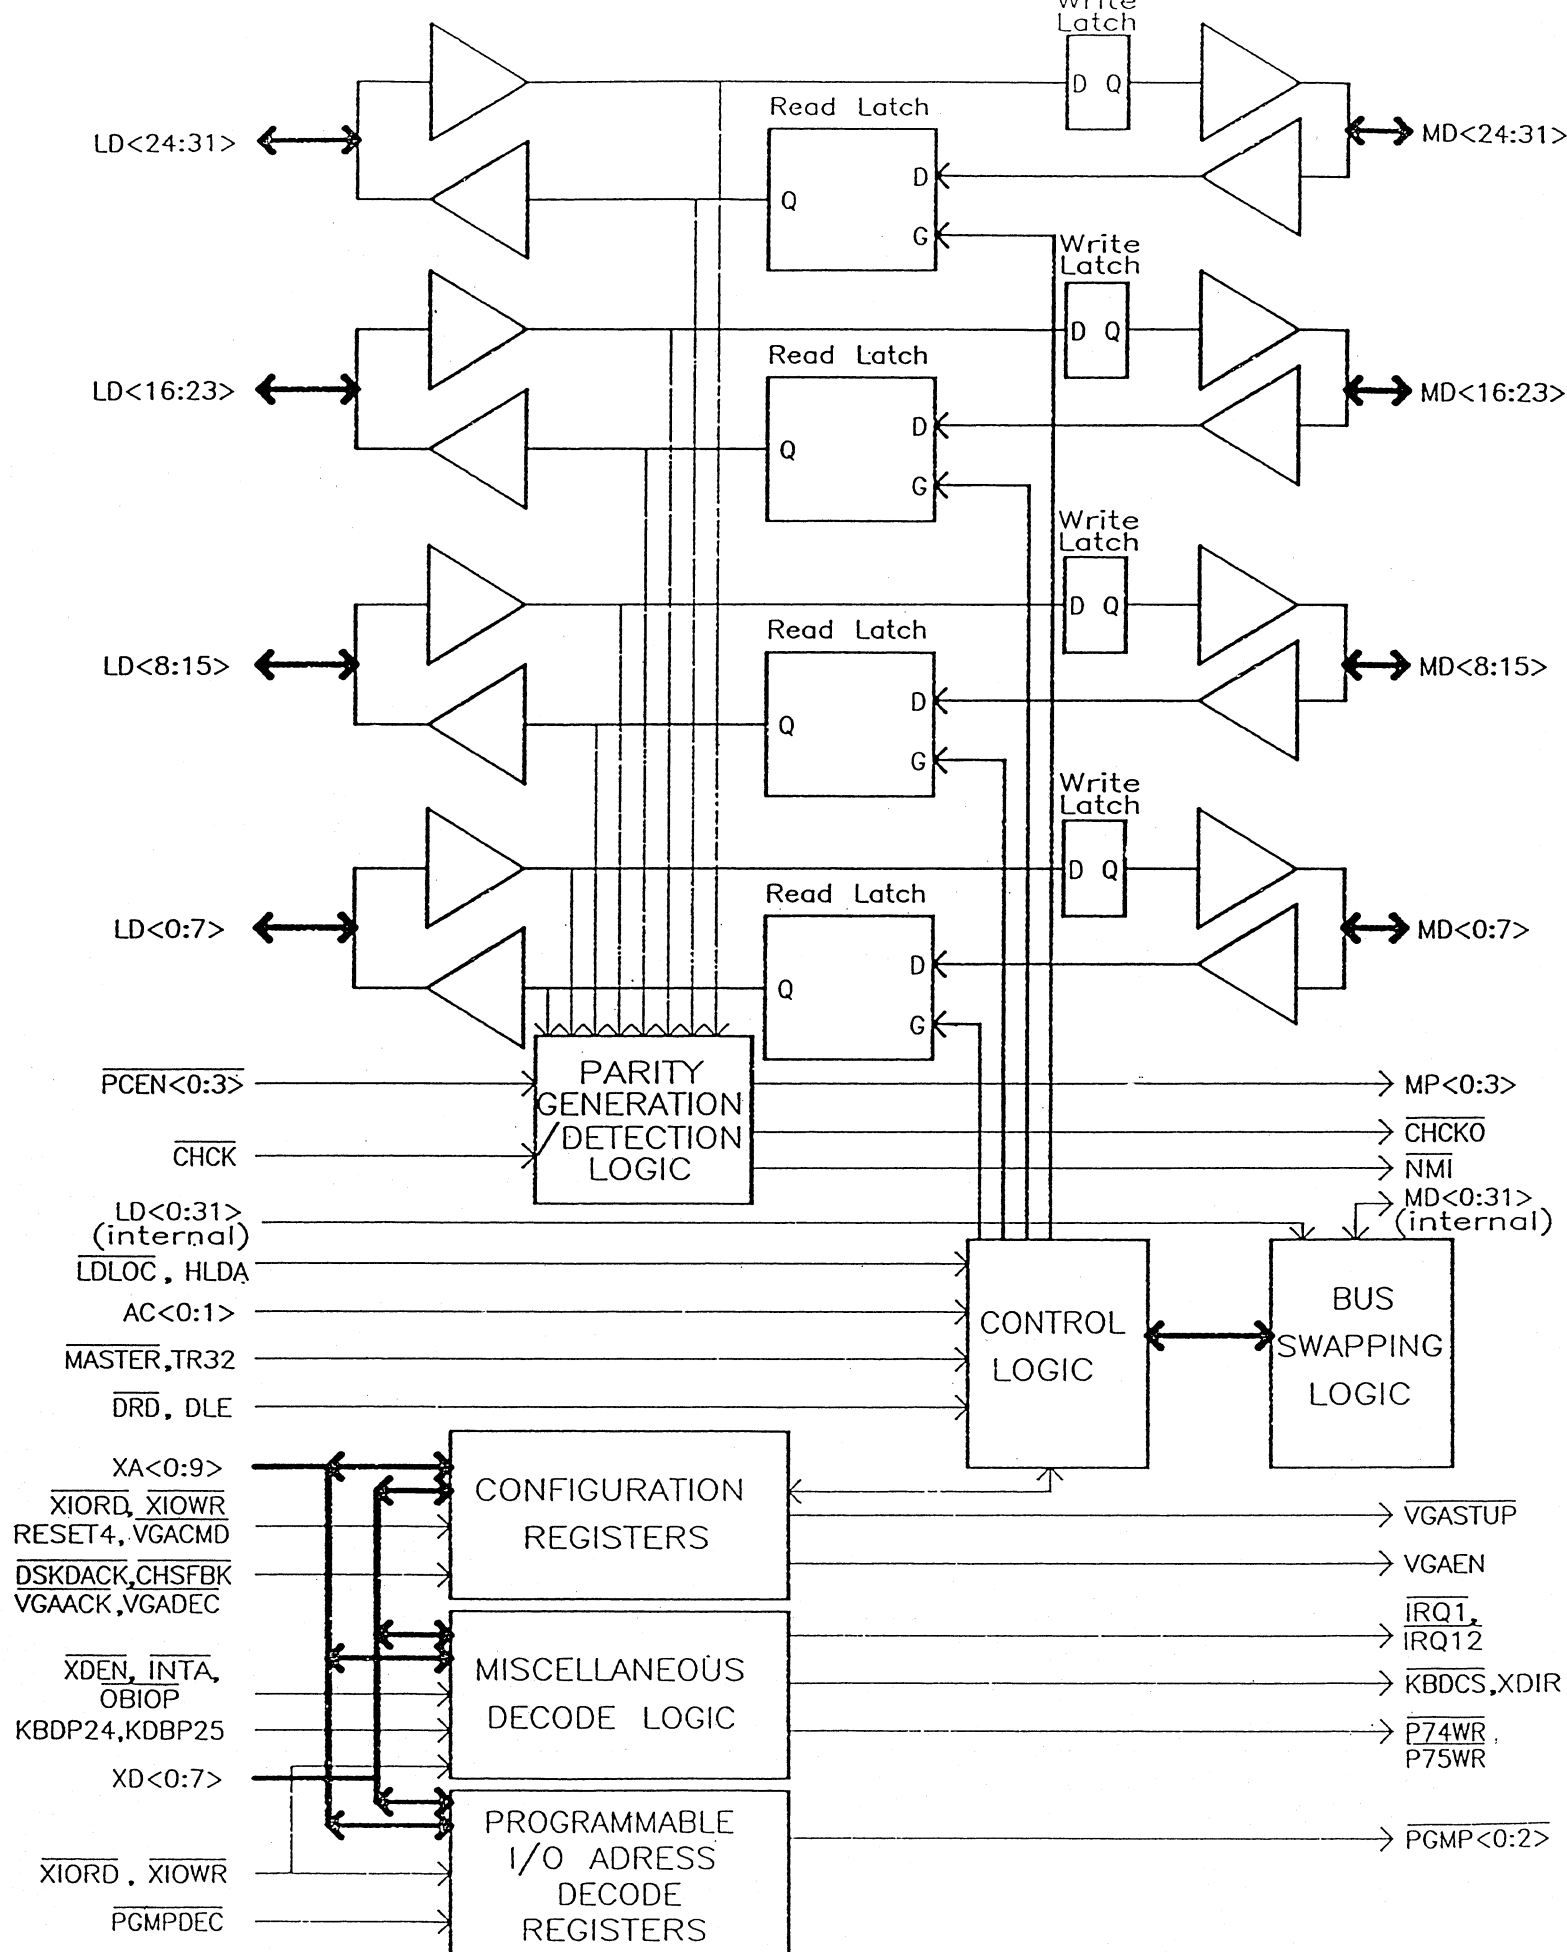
Write Latch

Read Latch

LD<24:31>

D Q

Q

D

G

MD<24:31>

Write Latch

Read Latch

LD<16:23>

D Q

Q

D

G

MD<16:23>

Write Latch

Read Latch

LD<8:15>

D Q

Q

D

G

MD<8:15>

Write Latch

Read Latch

LD<0:7>

D Q

Q

D

G

MD<0:7>

$\overline{PCEN<0:3>}$

$\overline{CHCK}$

PARITY GENERATION /DETECTION LOGIC

MP<0:3>

$\overline{CHCKO}$

$\overline{NMI}$

LD<0:31> (internal)

MD<0:31> (internal)

$\overline{LDLOC}$, HLDA

AC<0:1>

$\overline{MASTER}$,TR32

$\overline{DRD}$, DLE

CONTROL LOGIC

BUS SWAPPING LOGIC

XA<0:9>

$\overline{XIORD}$, $\overline{XIOWR}$

RESET4, $\overline{VGACMD}$

$\overline{DSKDACK}$,$\overline{CHSFBK}$

$\overline{VGAACK}$,$\overline{VGADEC}$

CONFIGURATION REGISTERS

$\overline{VGASTUP}$

VGAEN

$\overline{IRQ1}$, $\overline{IRQ12}$

$\overline{XDEN}$, $\overline{INTA}$, $\overline{OBIOP}$

KBDP24,KDBP25

MISCELLANEOUS DECODE LOGIC

$\overline{KBDCS}$,XDIR

$\overline{P74WR}$, $\overline{P75WR}$

XD<0:7>

$\overline{XIORD}$ . $\overline{XIOWR}$

$\overline{PGMPDEC}$

PROGRAMMABLE I/O ADRESS DECODE REGISTERS

$\overline{PGMP<0:2>}$